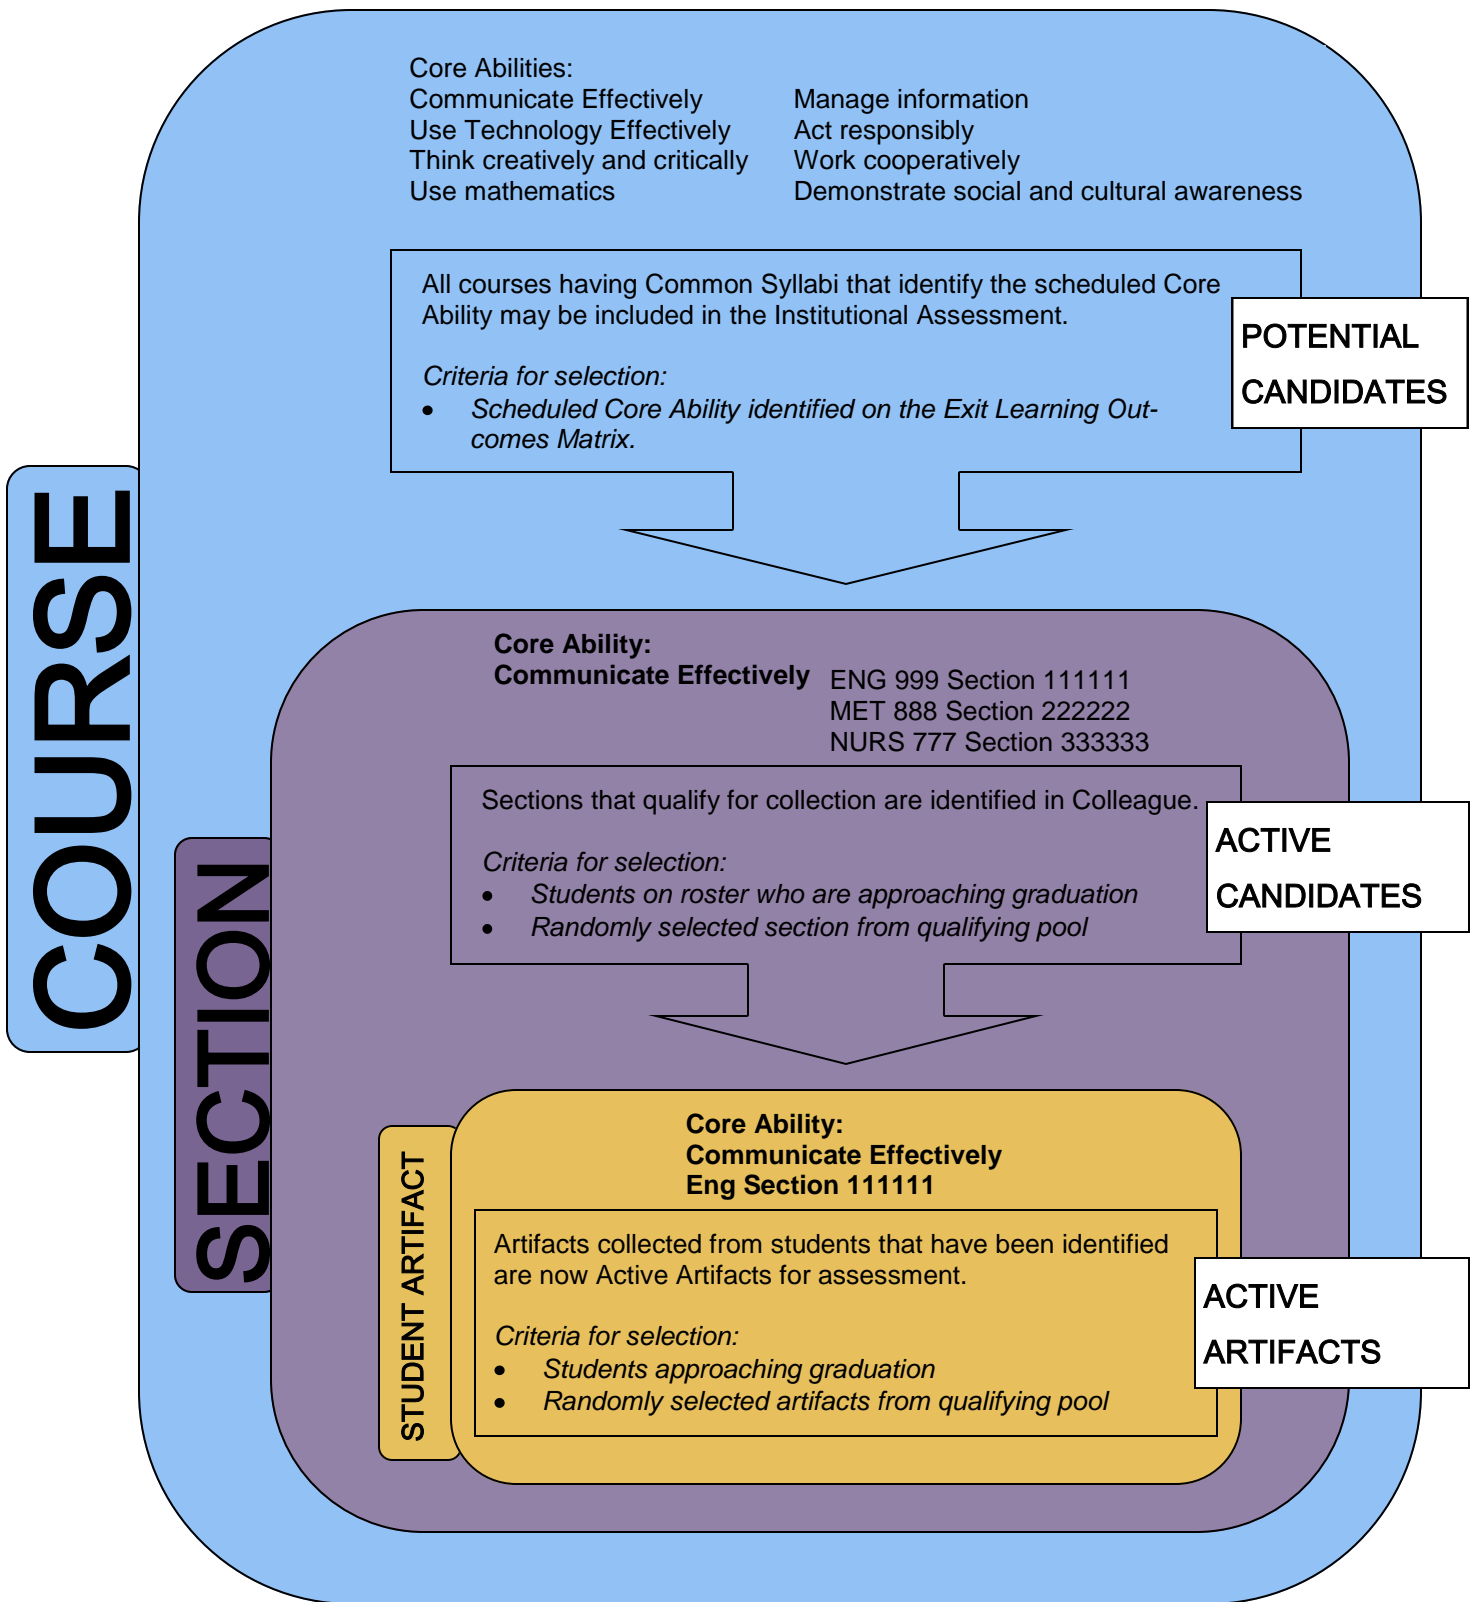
COURSE

Core Abilities:
Communicate Effectively
Use Technology Effectively
Think creatively and critically
Use mathematics

Manage information
Act responsibly
Work cooperatively
Demonstrate social and cultural awareness

All courses having Common Syllabi that identify the scheduled Core Ability may be included in the Institutional Assessment.

Criteria for selection:
- Scheduled Core Ability identified on the Exit Learning Outcomes Matrix.

POTENTIAL CANDIDATES

SECTION

Core Ability:
Communicate Effectively

ENG 999 Section 111111
MET 888 Section 222222
NURS 777 Section 333333

Sections that qualify for collection are identified in Colleague.

Criteria for selection:
- Students on roster who are approaching graduation
- Randomly selected section from qualifying pool

ACTIVE CANDIDATES

STUDENT ARTIFACT

Core Ability:
Communicate Effectively
Eng Section 111111

Artifacts collected from students that have been identified are now Active Artifacts for assessment.

Criteria for selection:
- Students approaching graduation
- Randomly selected artifacts from qualifying pool

ACTIVE ARTIFACTS